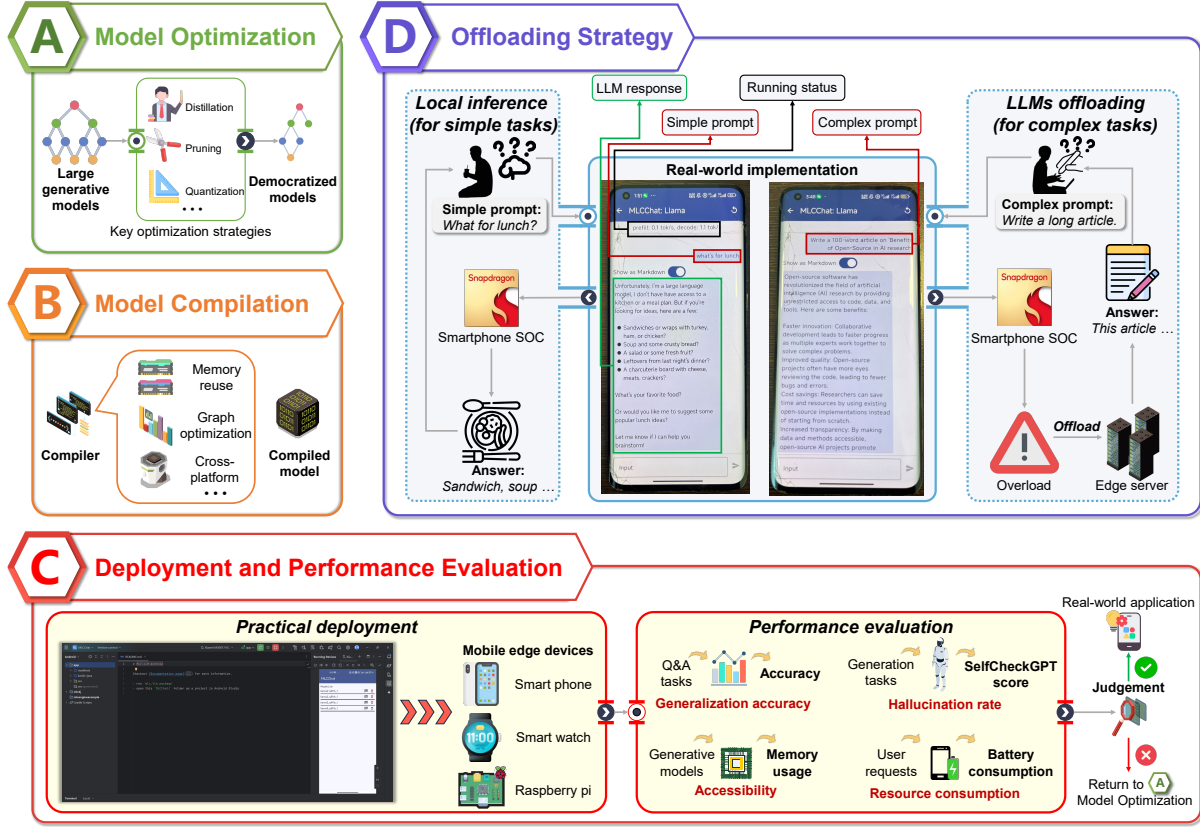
A Model Optimization

Distillation
Pruning
Quantization
• • •
Large generative models
Democratized models
Key optimization strategies

B Model Compilation

Memory reuse
Graph optimization
Cross-platform
• • •
Compiler
Compiled model

D Offloading Strategy

LLM response
Running status
Simple prompt
Complex prompt

Local inference (for simple tasks)
Simple prompt: What for lunch?
Smartphone SOC
Answer: Sandwich, soup ...

Real-world implementation

MLCChat: Llama
prefill: 0.1 tok/s, decode: 13 tok/s
what's for lunch
Show as Markdown
Unfortunately, I'm a large language model, I don't have access to a kitchen or a meal plan. But if you're looking for ideas, here are a few:
• Sandwiches or wraps with turkey, ham, or chicken?
• Soup and some crusty bread?
• A salad or some fresh fruit?
• Leftovers from last night's dinner?
• A charcuterie board with cheese, meats, crackers?
What's your favorite food?
Or would you like me to suggest some popular lunch ideas?
Let me know if I can help you brainstorm!
Input

MLCChat: Llama
Write a 100-word article on 'Benefits of Open-Source in AI research'
Show as Markdown
Open-source software has revolutionized the field of artificial intelligence (AI) research by providing researchers with unrestricted access to code, data, and tools. Here are some benefits:
Faster innovation: Collaborative development leads to faster progress as multiple experts work together to solve complex problems.
Improved quality: Open-source projects often have more eyes reviewing the code, leading to fewer bugs and errors.
Cost savings: Researchers can save time and resources by using existing open-source implementations instead of starting from scratch.
Increased transparency: By making data and methods accessible, open-source AI projects promote
Input

LLMs offloading (for complex tasks)
Complex prompt: Write a long article.
Smartphone SOC
Answer: This article ...
Overload
Offload
Edge server

C Deployment and Performance Evaluation

Practical deployment
Mobile edge devices
Smart phone
Smart watch
Raspberry pi

Performance evaluation
Q&A tasks
Accuracy
Generalization accuracy
Generation tasks
SelfCheckGPT score
Hallucination rate
Generative models
Memory usage
Accessibility
User requests
Battery consumption
Resource consumption

Real-world application
Judgement
Return to A Model Optimization